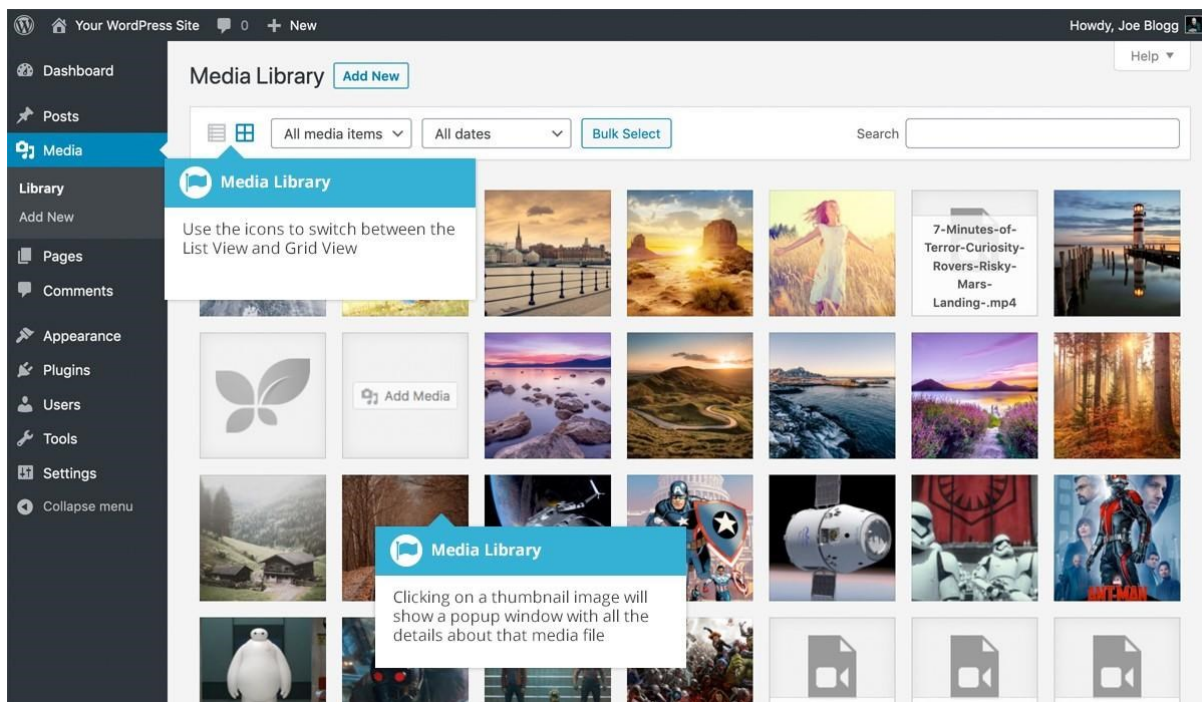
Your WordPress Site 0 + New

Howdy, Joe Blogg

Help ▼

Dashboard

Posts

Media

Library

Add New

Pages

Comments

Appearance

Plugins

Users

Tools

Settings

Collapse menu

Media Library Add New

All media items

All dates

Bulk Select

Search

Media Library

Use the icons to switch between the List View and Grid View

7-Minutes-of-Terror-Curiosity-Rovers-Risky-Mars-Landing-.mp4

Add Media

Media Library

Clicking on a thumbnail image will show a popup window with all the details about that media file

ANT-MAN